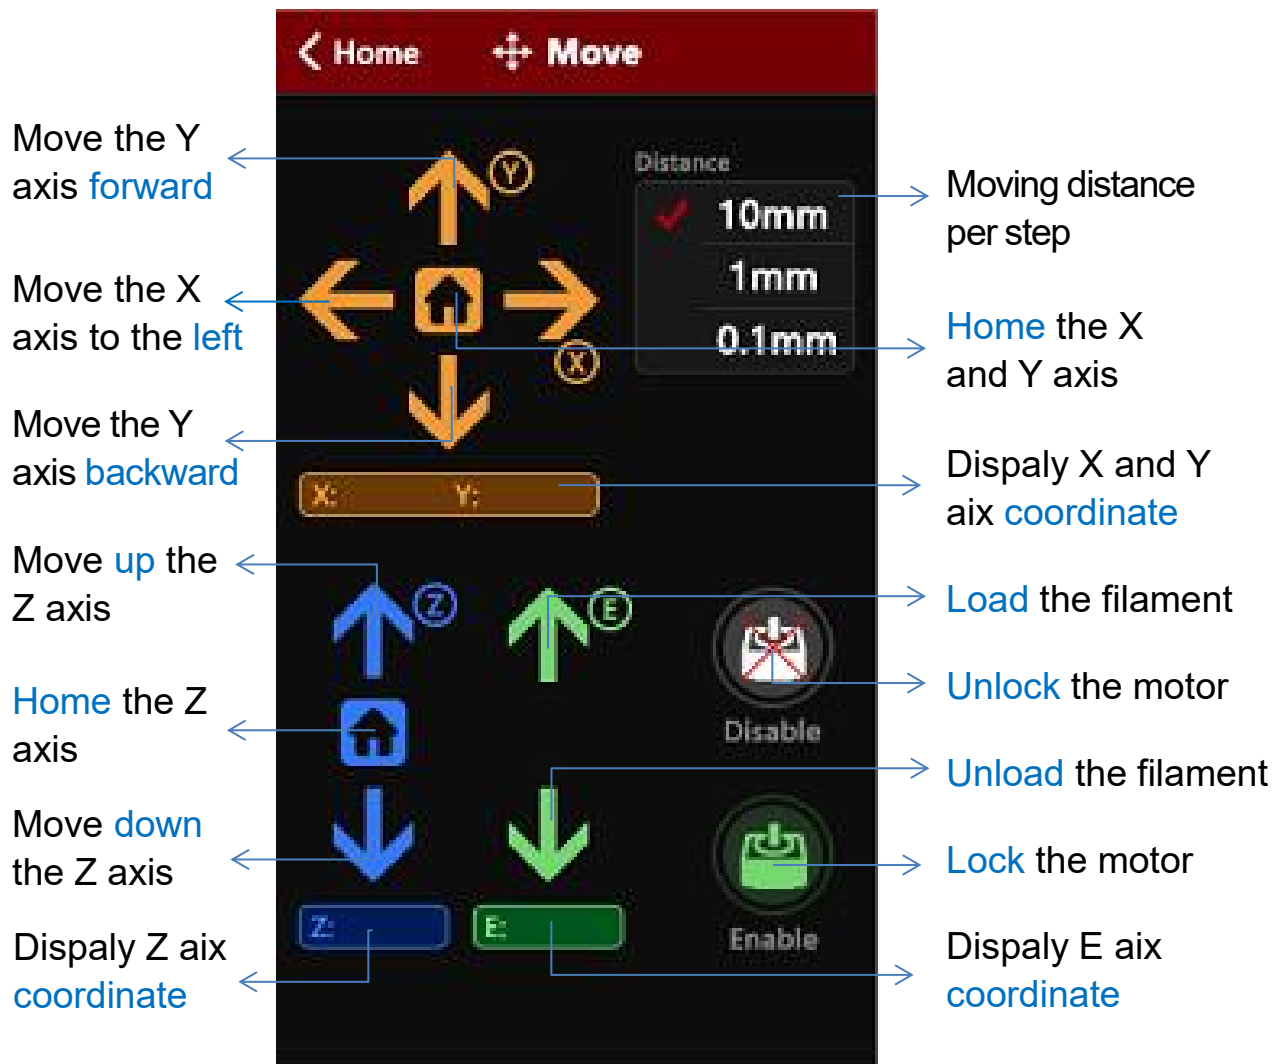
Home Move

Move the Y axis forward

Move the X axis to the left

Move the Y axis backward

Move up the Z axis

Home the Z axis

Move down the Z axis

Dispaly Z aix coordinate

Y

X

Distance

10mm

1mm

0.1mm

X: Y:

Z

E

Disable

Enable

Z:

E:

Moving distance per step

Home the X and Y axis

Dispaly X and Y aix coordinate

Load the filament

Unlock the motor

Unload the filament

Lock the motor

Dispaly E aix coordinate